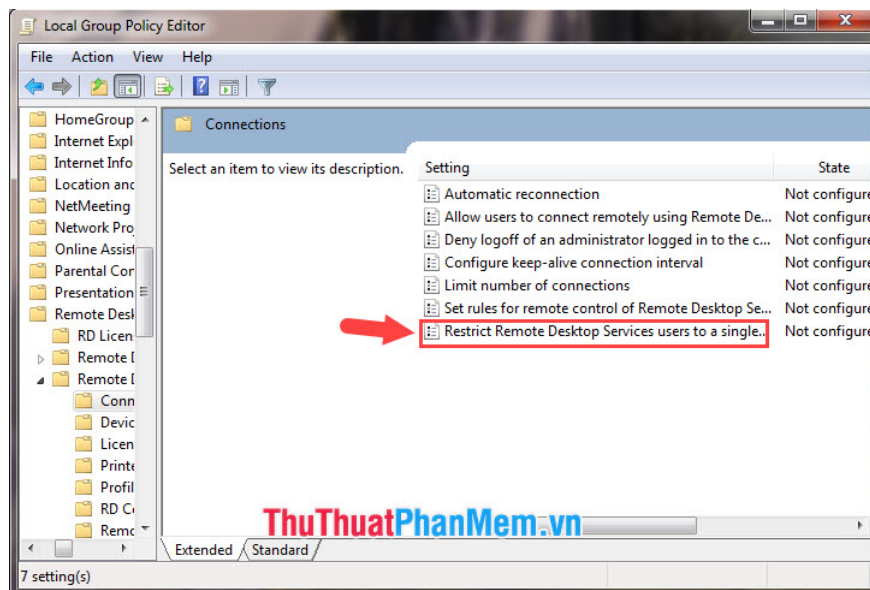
Local Group Policy Editor

File Action View Help

HomeGroup
Internet Expl
Internet Info
Location and
NetMeeting
Network Pro
Online Assist
Parental Cor
Presentation
Remote Desk
RD Licen
Remote D
Remote D
Conn
Devic
Licen
Printe
Profil
RD Co
Remo

Connections

Select an item to view its description.

| Setting | State |
|---|---|
| Automatic reconnection | Not configure |
| Allow users to connect remotely using Remote De... | Not configure |
| Deny logoff of an administrator logged in to the c... | Not configure |
| Configure keep-alive connection interval | Not configure |
| Limit number of connections | Not configure |
| Set rules for remote control of Remote Desktop Se... | Not configure |
| Restrict Remote Desktop Services users to a single... | Not configure |

ThuThuatPhanMem.vn

Extended Standard

7 setting(s)